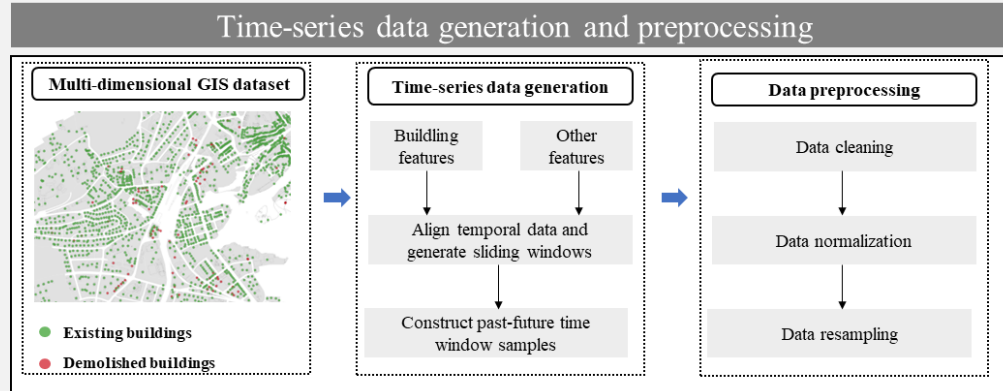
Time-series data generation and preprocessing

Multi-dimensional GIS dataset

Existing buildings

Demolished buildings

Time-series data generation

Buildling features

Other features

Align temporal data and generate sliding windows

Construct past-future time window samples

Data preprocessing

Data cleaning

Data normalization

Data resampling